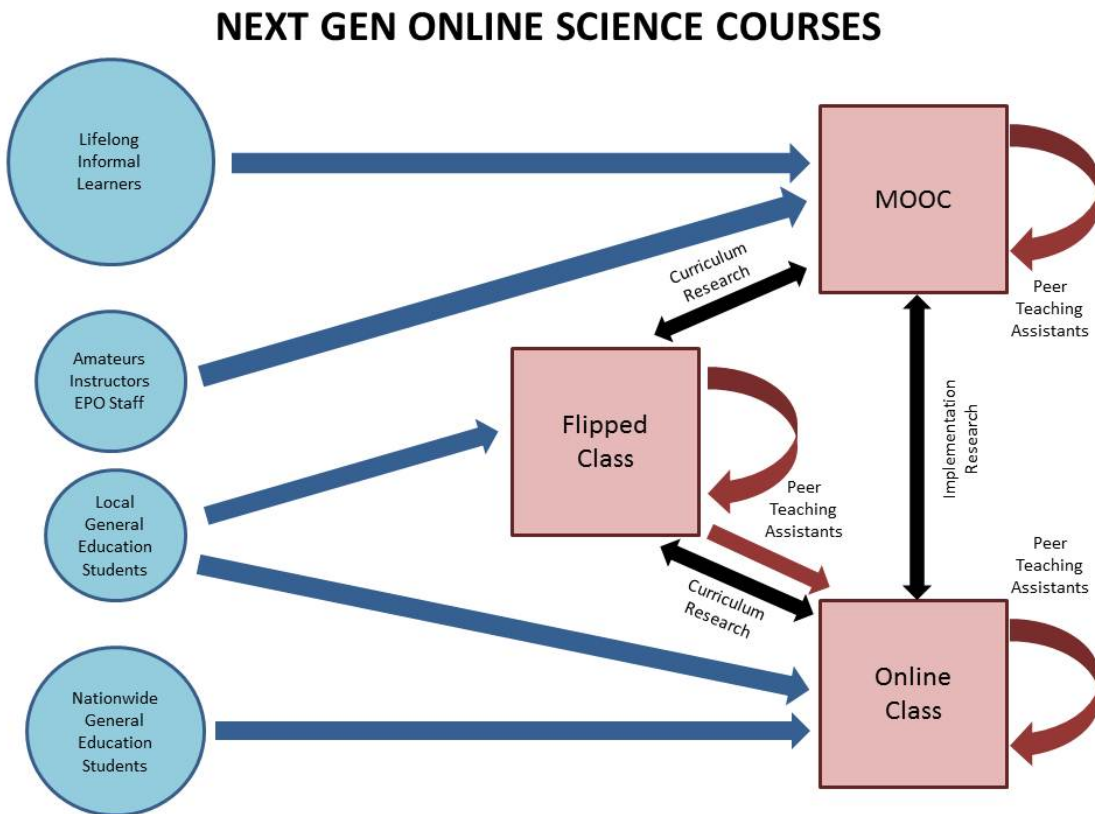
NEXT GEN ONLINE SCIENCE COURSES

Lifelong Informal Learners

MOOC

Curriculum Research

Peer Teaching Assistants

Amateurs Instructors EPO Staff

Flipped Class

Implementation Research

Local General Education Students

Peer Teaching Assistants

Peer Teaching Assistants

Curriculum Research

Nationwide General Education Students

Online Class